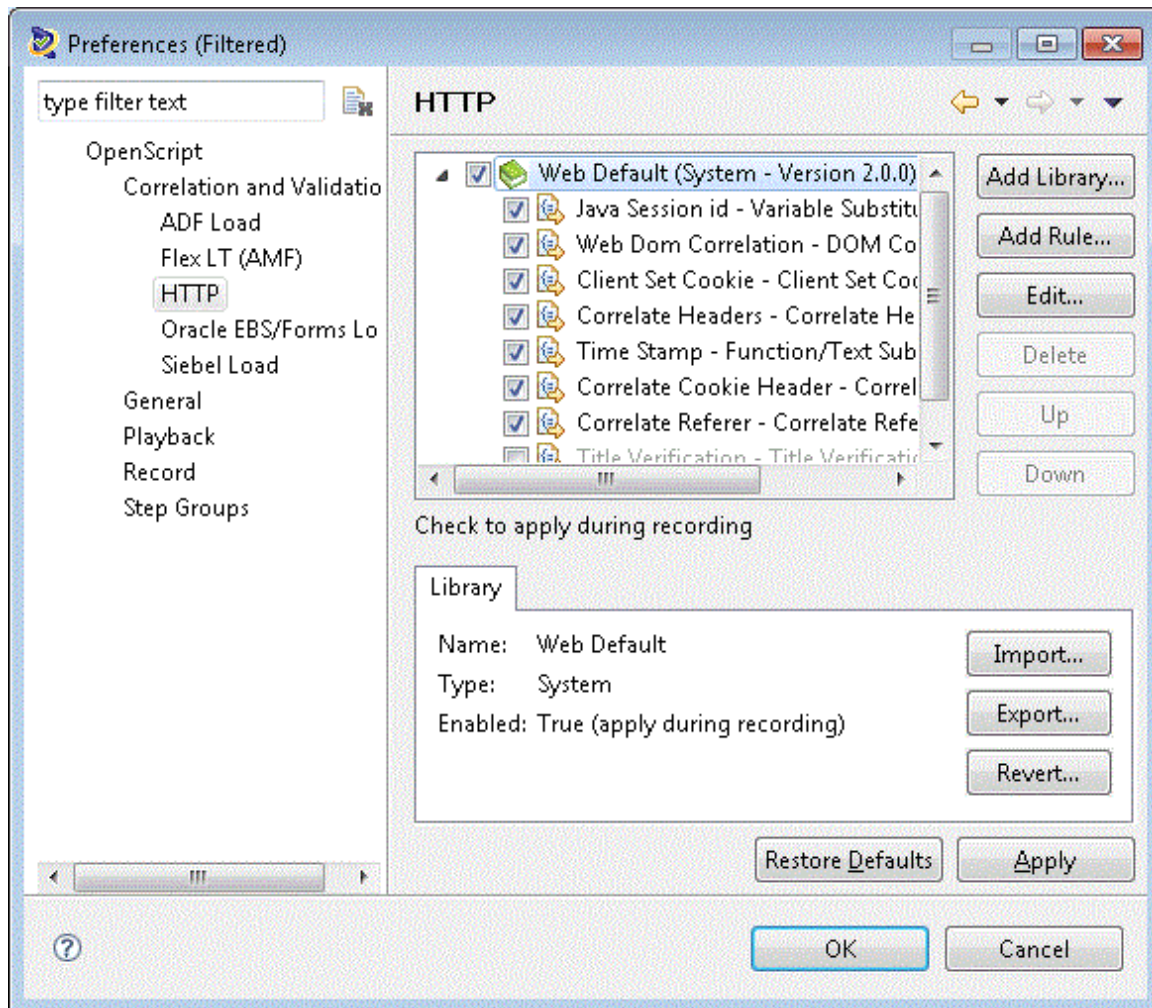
Preferences (Filtered)

type filter text

OpenScript
Correlation and Validatio
ADF Load
Flex LT (AMF)
HTTP
Oracle EBS/Forms Lo
Siebel Load
General
Playback
Record
Step Groups

HTTP

Web Default (System - Version 2.0.0)
Java Session id - Variable Substitu
Web Dom Correlation - DOM Co
Client Set Cookie - Client Set Coo
Correlate Headers - Correlate He
Time Stamp - Function/Text Sub
Correlate Cookie Header - Correl
Correlate Referer - Correlate Refe
Title Verification - Title Verificatio

Add Library...
Add Rule...
Edit...
Delete
Up
Down

Check to apply during recording

Library

Name: Web Default
Type: System
Enabled: True (apply during recording)

Import...
Export...
Revert...

Restore Defaults
Apply

OK
Cancel